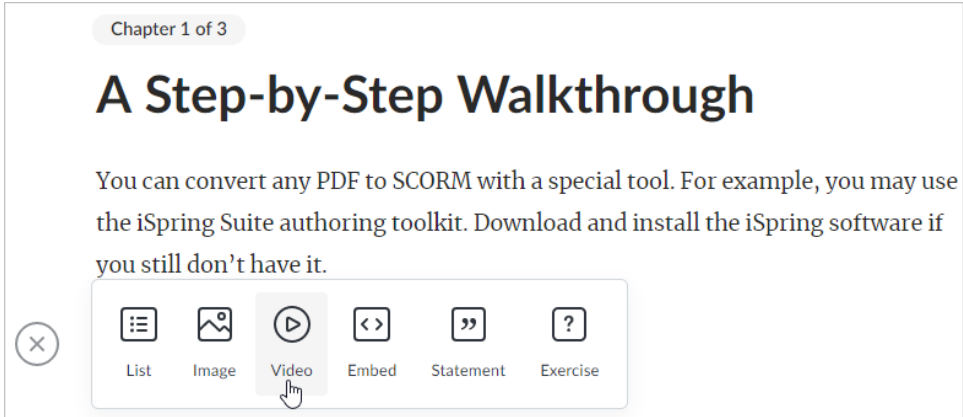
Chapter 1 of 3

A Step-by-Step Walkthrough

You can convert any PDF to SCORM with a special tool. For example, you may use the iSpring Suite authoring toolkit. Download and install the iSpring software if you still don’t have it.

List

Image

Video

Embed

Statement

Exercise